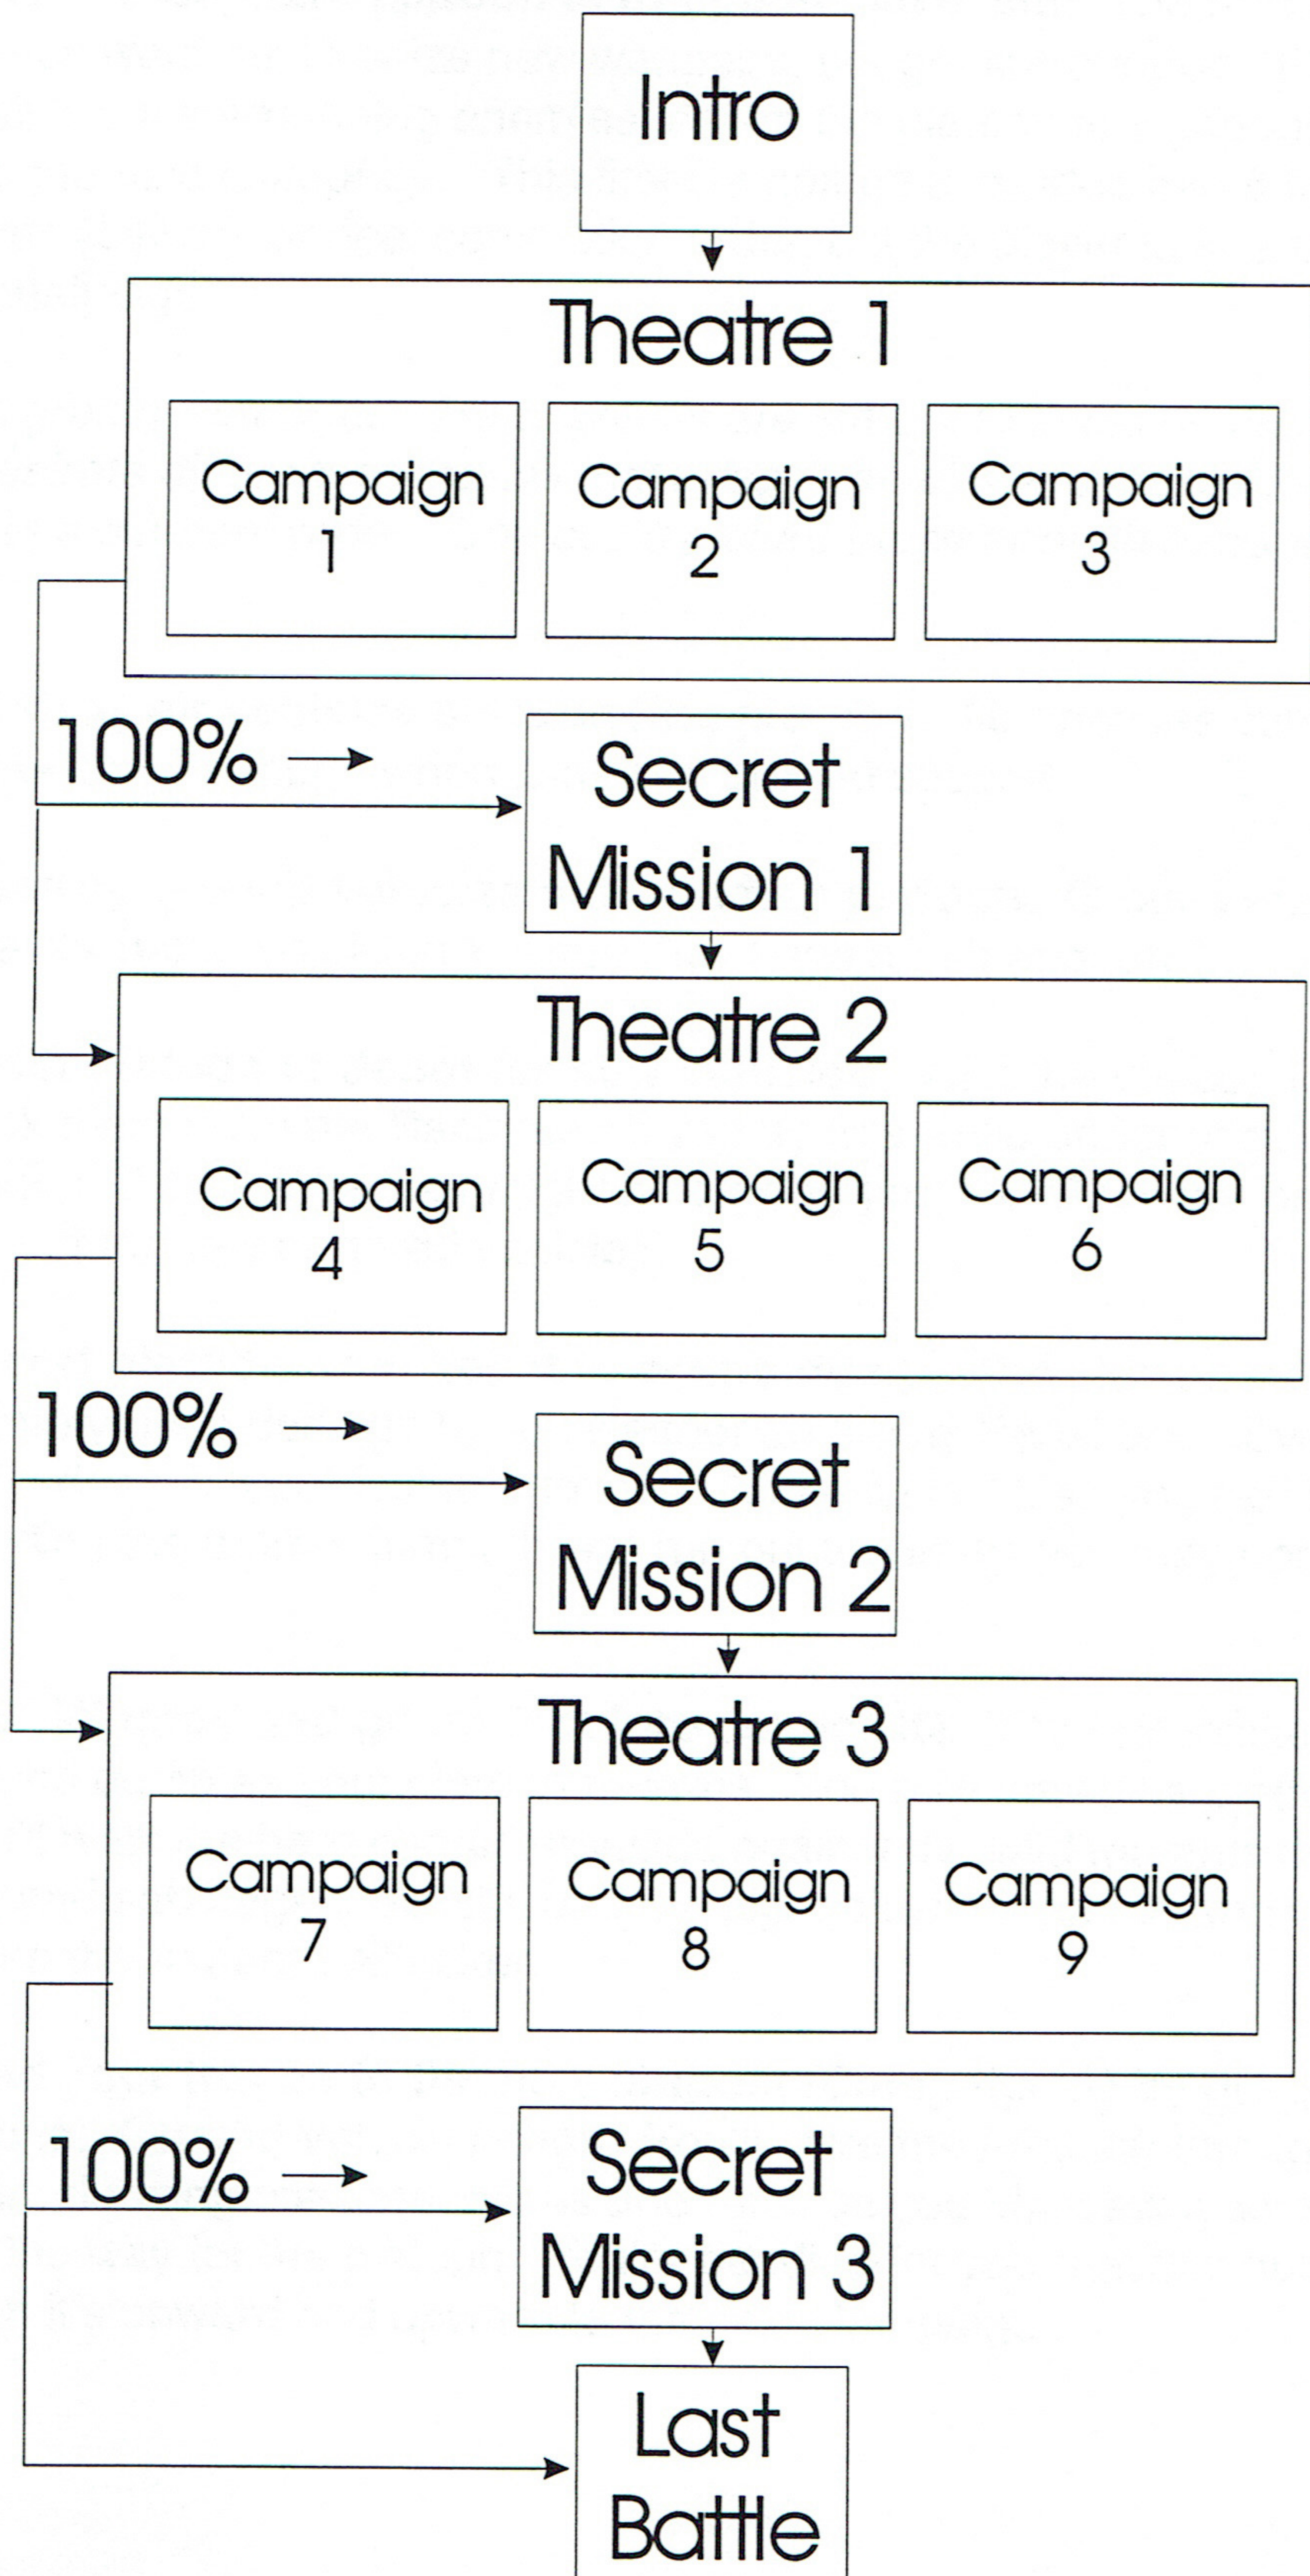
Intro

Theatre 1

Campaign 1

Campaign 2

Campaign 3

100% →

Secret Mission 1

Theatre 2

Campaign 4

Campaign 5

Campaign 6

100% →

Secret Mission 2

Theatre 3

Campaign 7

Campaign 8

Campaign 9

100% →

Secret Mission 3

Last Battle